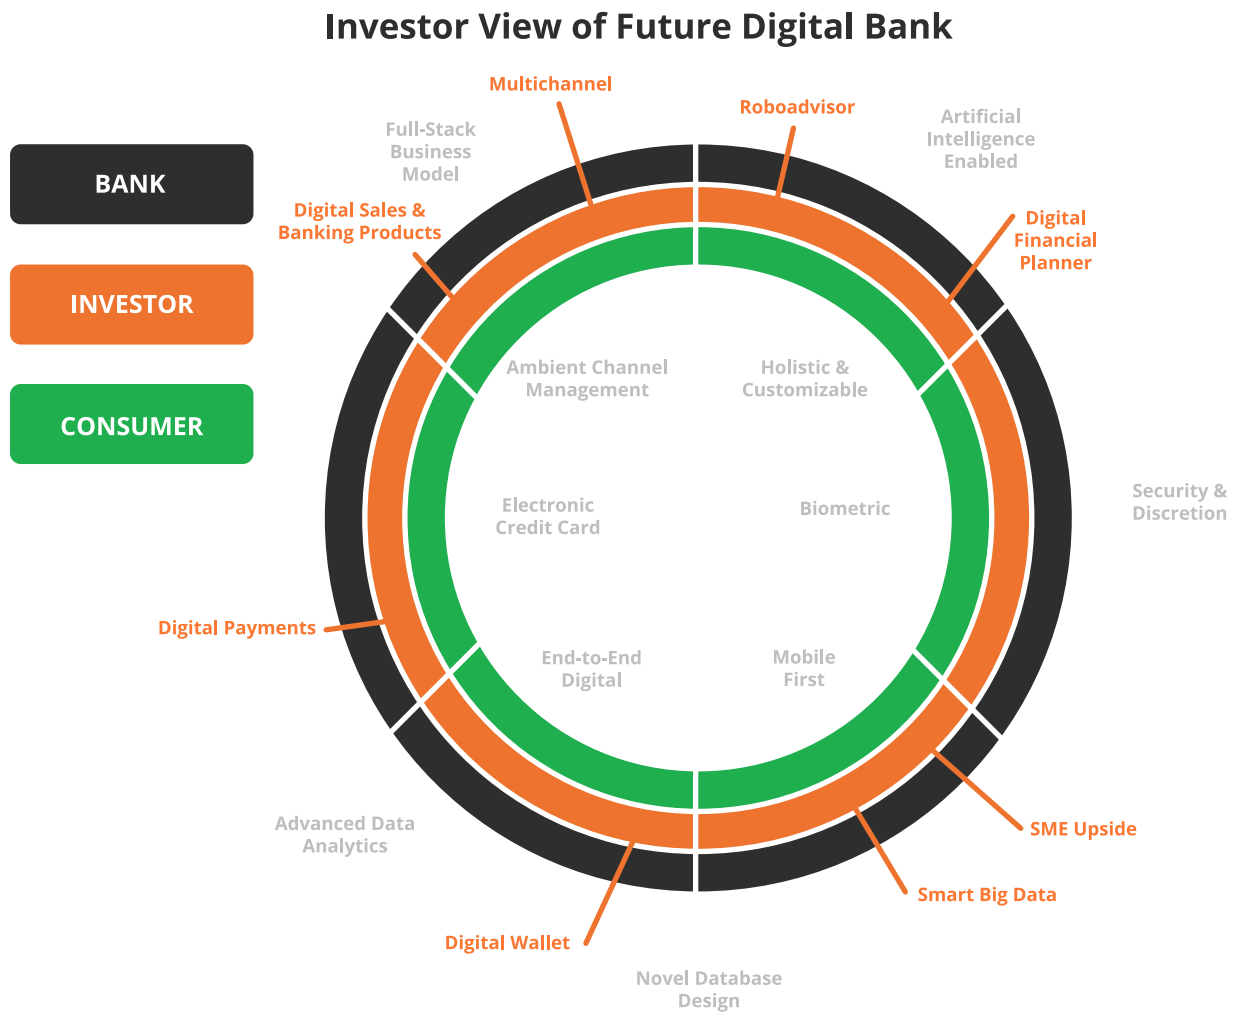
Investor View of Future Digital Bank

BANK

INVESTOR

CONSUMER

Multichannel

Roboadvisor

Full-Stack Business Model

Artificial Intelligence Enabled

Digital Sales & Banking Products

Digital Financial Planner

Ambient Channel Management

Holistic & Customizable

Electronic Credit Card

Biometric

Security & Discretion

Digital Payments

End-to-End Digital

Mobile First

SME Upside

Advanced Data Analytics

Smart Big Data

Digital Wallet

Novel Database Design